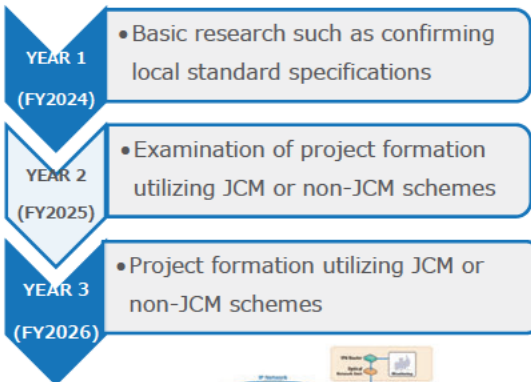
YEAR 1
(FY2024)

• Basic research such as confirming local standard specifications

YEAR 2
(FY2025)

• Examination of project formation utilizing JCM or non-JCM schemes

YEAR 3
(FY2026)

• Project formation utilizing JCM or non-JCM schemes

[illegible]